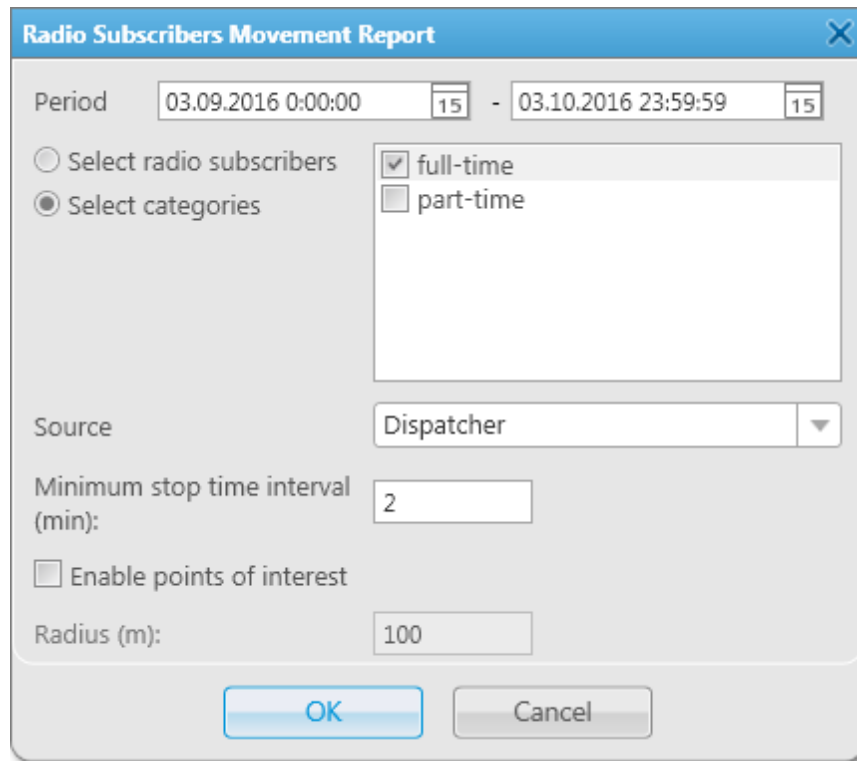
Radio Subscribers Movement Report

Period 03.09.2016 0:00:00 15 - 03.10.2016 23:59:59 15

Select radio subscribers
Select categories

full-time
part-time

Source Dispatcher

Minimum stop time interval (min): 2

Enable points of interest

Radius (m): 100

OK Cancel